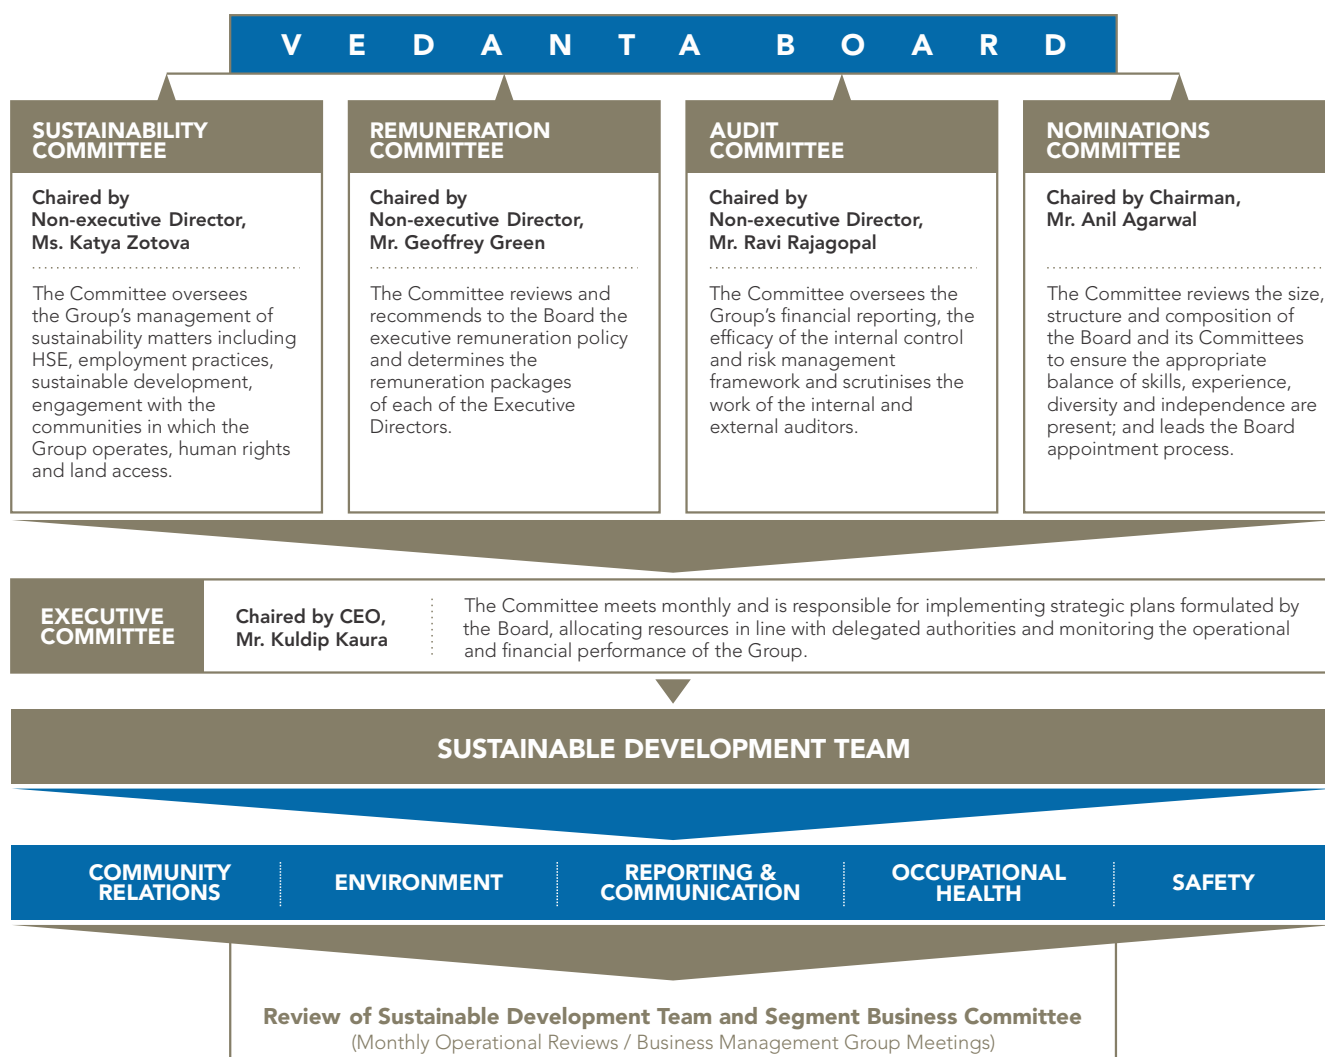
V E D A N T A B O A R D

SUSTAINABILITY COMMITTEE

Chaired by Non-executive Director, Ms. Katya Zotova

The Committee oversees the Group's management of sustainability matters including HSE, employment practices, sustainable development, engagement with the communities in which the Group operates, human rights and land access.

REMUNERATION COMMITTEE

Chaired by Non-executive Director, Mr. Geoffrey Green

The Committee reviews and recommends to the Board the executive remuneration policy and determines the remuneration packages of each of the Executive Directors.

AUDIT COMMITTEE

Chaired by Non-executive Director, Mr. Ravi Rajagopal

The Committee oversees the Group's financial reporting, the efficacy of the internal control and risk management framework and scrutinises the work of the internal and external auditors.

NOMINATIONS COMMITTEE

Chaired by Chairman, Mr. Anil Agarwal

The Committee reviews the size, structure and composition of the Board and its Committees to ensure the appropriate balance of skills, experience, diversity and independence are present; and leads the Board appointment process.

EXECUTIVE COMMITTEE

Chaired by CEO, Mr. Kuldip Kaura

The Committee meets monthly and is responsible for implementing strategic plans formulated by the Board, allocating resources in line with delegated authorities and monitoring the operational and financial performance of the Group.

SUSTAINABLE DEVELOPMENT TEAM

COMMUNITY RELATIONS

ENVIRONMENT

REPORTING & COMMUNICATION

OCCUPATIONAL HEALTH

SAFETY

Review of Sustainable Development Team and Segment Business Committee
(Monthly Operational Reviews / Business Management Group Meetings)